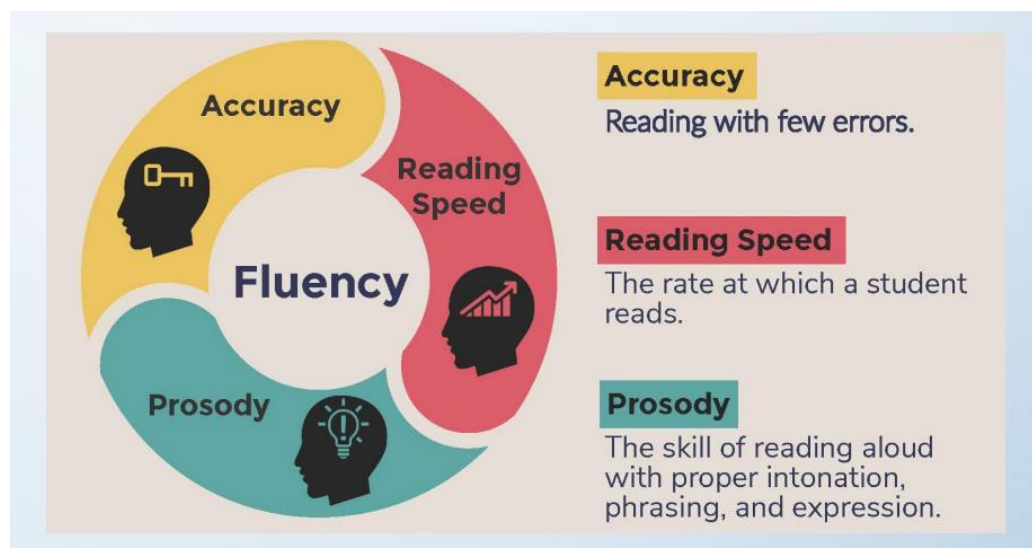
Accuracy

Reading Speed

Fluency

Prosody

Accuracy
Reading with few errors.

Reading Speed
The rate at which a student reads.

Prosody
The skill of reading aloud with proper intonation, phrasing, and expression.